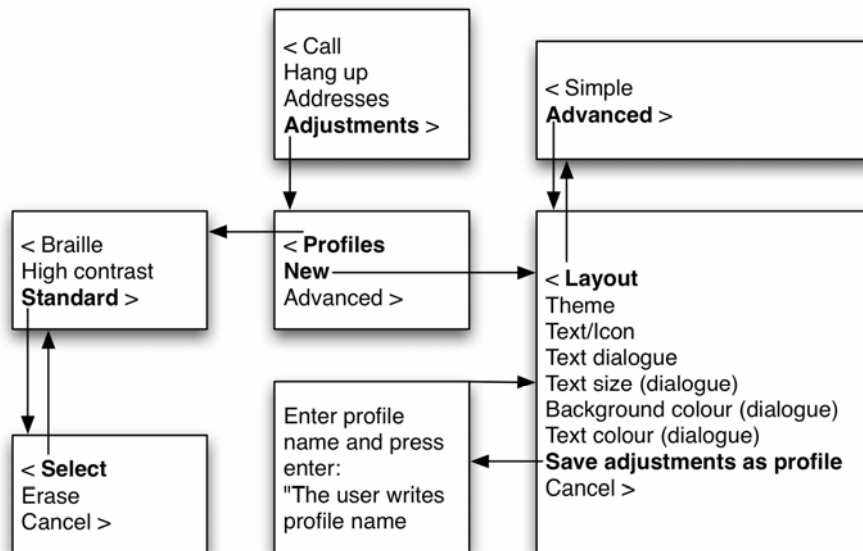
< Call
Hang up
Addresses
**Adjustments** >

< Simple
**Advanced** >

< Braille
High contrast
**Standard** >

< **Profiles**
**New**
Advanced >

< **Layout**
Theme
Text/Icon
Text dialogue
Text size (dialogue)
Background colour (dialogue)
Text colour (dialogue)
**Save adjustments as profile**
Cancel >

Enter profile name and press enter:
"The user writes profile name

< **Select**
Erase
Cancel >